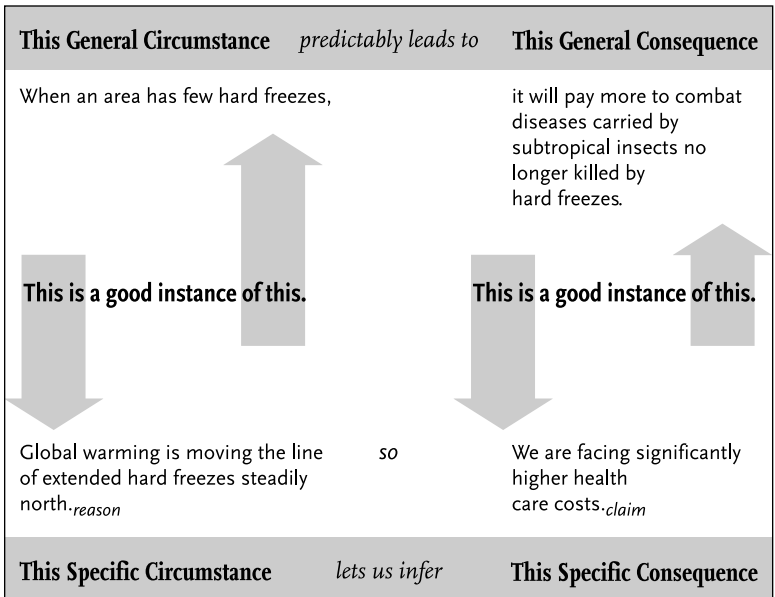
This General Circumstance *predictably leads to* This General Consequence

When an area has few hard freezes,

it will pay more to combat diseases carried by subtropical insects no longer killed by hard freezes.

This is a good instance of this.

This is a good instance of this.

Global warming is moving the line of extended hard freezes steadily north.$_{reason}$

*so*

We are facing significantly higher health care costs.$_{claim}$

This Specific Circumstance *lets us infer* This Specific Consequence